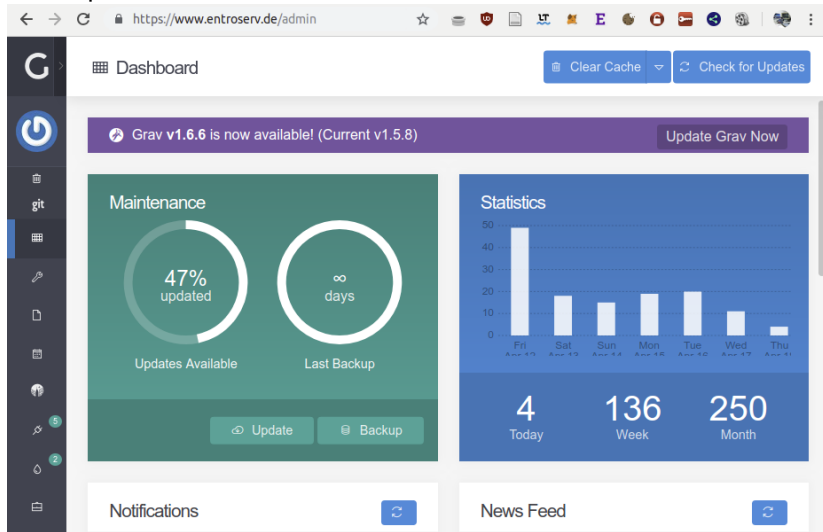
https://www.entroserv.de/admin

E

Dashboard

Clear Cache

Check for Updates

git

5

2

Grav **v1.6.6** is now available! (Current v1.5.8)

Update Grav Now

Maintenance

47%
updated

Updates Available

∞
days

Last Backup

Update

Backup

Statistics

50
40
30
20
10
0

Fri
Apr 12

Sat
Apr 13

Sun
Apr 14

Mon
Apr 15

Tue
Apr 16

Wed
Apr 17

Thu
Apr 18

4
Today

136
Week

250
Month

Notifications

News Feed